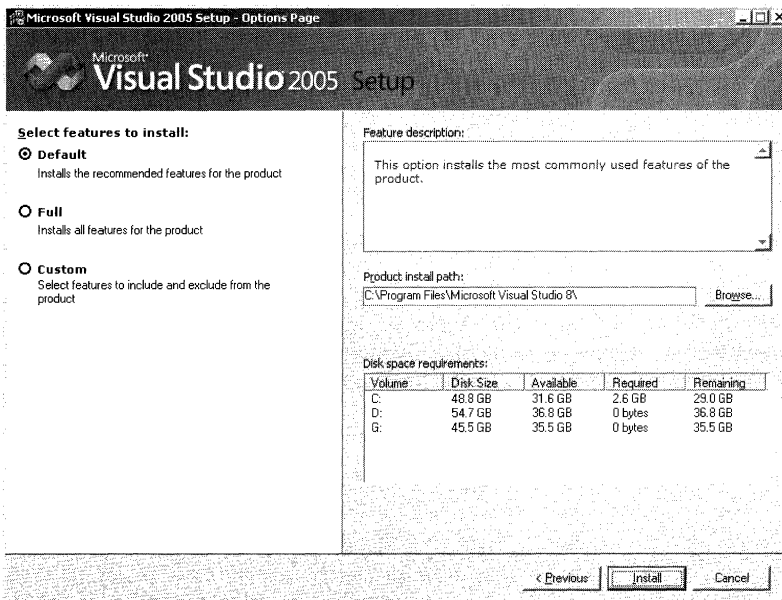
Microsoft Visual Studio 2005 Setup - Options Page

Microsoft Visual Studio 2005 Setup

Select features to install:

Default
Installs the recommended features for the product

Full
Installs all features for the product

Custom
Select features to include and exclude from the product

Feature description:

This option installs the most commonly used features of the product.

Product install path:

C:\Program Files\Microsoft Visual Studio 8\

Browse...

Disk space requirements:

| Volume | Disk Size | Available | Required | Remaining |
|---|---|---|---|---|
| C: | 48.8 GB | 31.6 GB | 2.6 GB | 29.0 GB |
| D: | 54.7 GB | 36.8 GB | 0 bytes | 36.8 GB |
| G: | 45.5 GB | 35.5 GB | 0 bytes | 35.5 GB |

< Previous

Install

Cancel